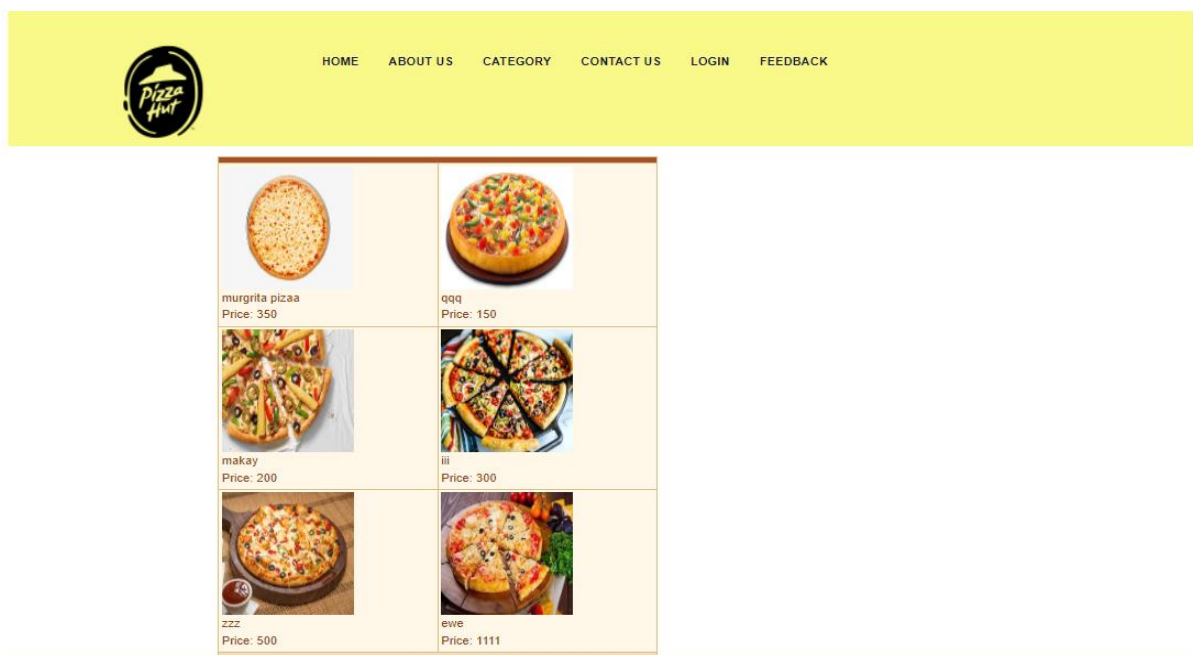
Pizza Hut

HOME ABOUT US CATEGORY CONTACT US LOGIN FEEDBACK

| | |
|---|---|
| murgrita pizaa<br>Price: 350 | qqq<br>Price: 150 |
| makay<br>Price: 200 | iii<br>Price: 300 |
| zzz<br>Price: 500 | ewe<br>Price: 1111 |